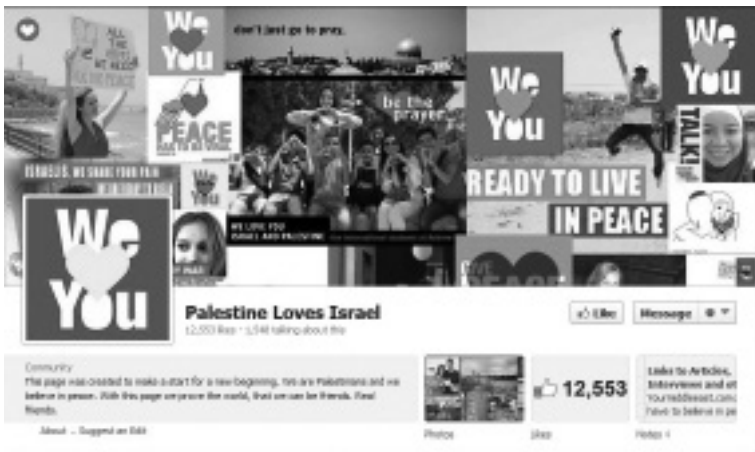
We You

We You

We You

don't just go to pray,

be the prayer

PEACE

ISRAELIS, WE SHARE YOUR PAIN

READY TO LIVE

IN PEACE

TALK!

WE LOVE YOU ISRAEL AND PALESTINE

We You

Palestine Loves Israel

12,553 likes · 1,548 talking about this

Like

Message

Community

This page was created to make a start for a new beginning. We are Palestinians and we believe in peace. With this page we prove the world, that we can be friends. Real friends.

About · Suggest an Edit

Photos

12,553

Likes

Links to Articles, Interviews and ot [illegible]

Notes